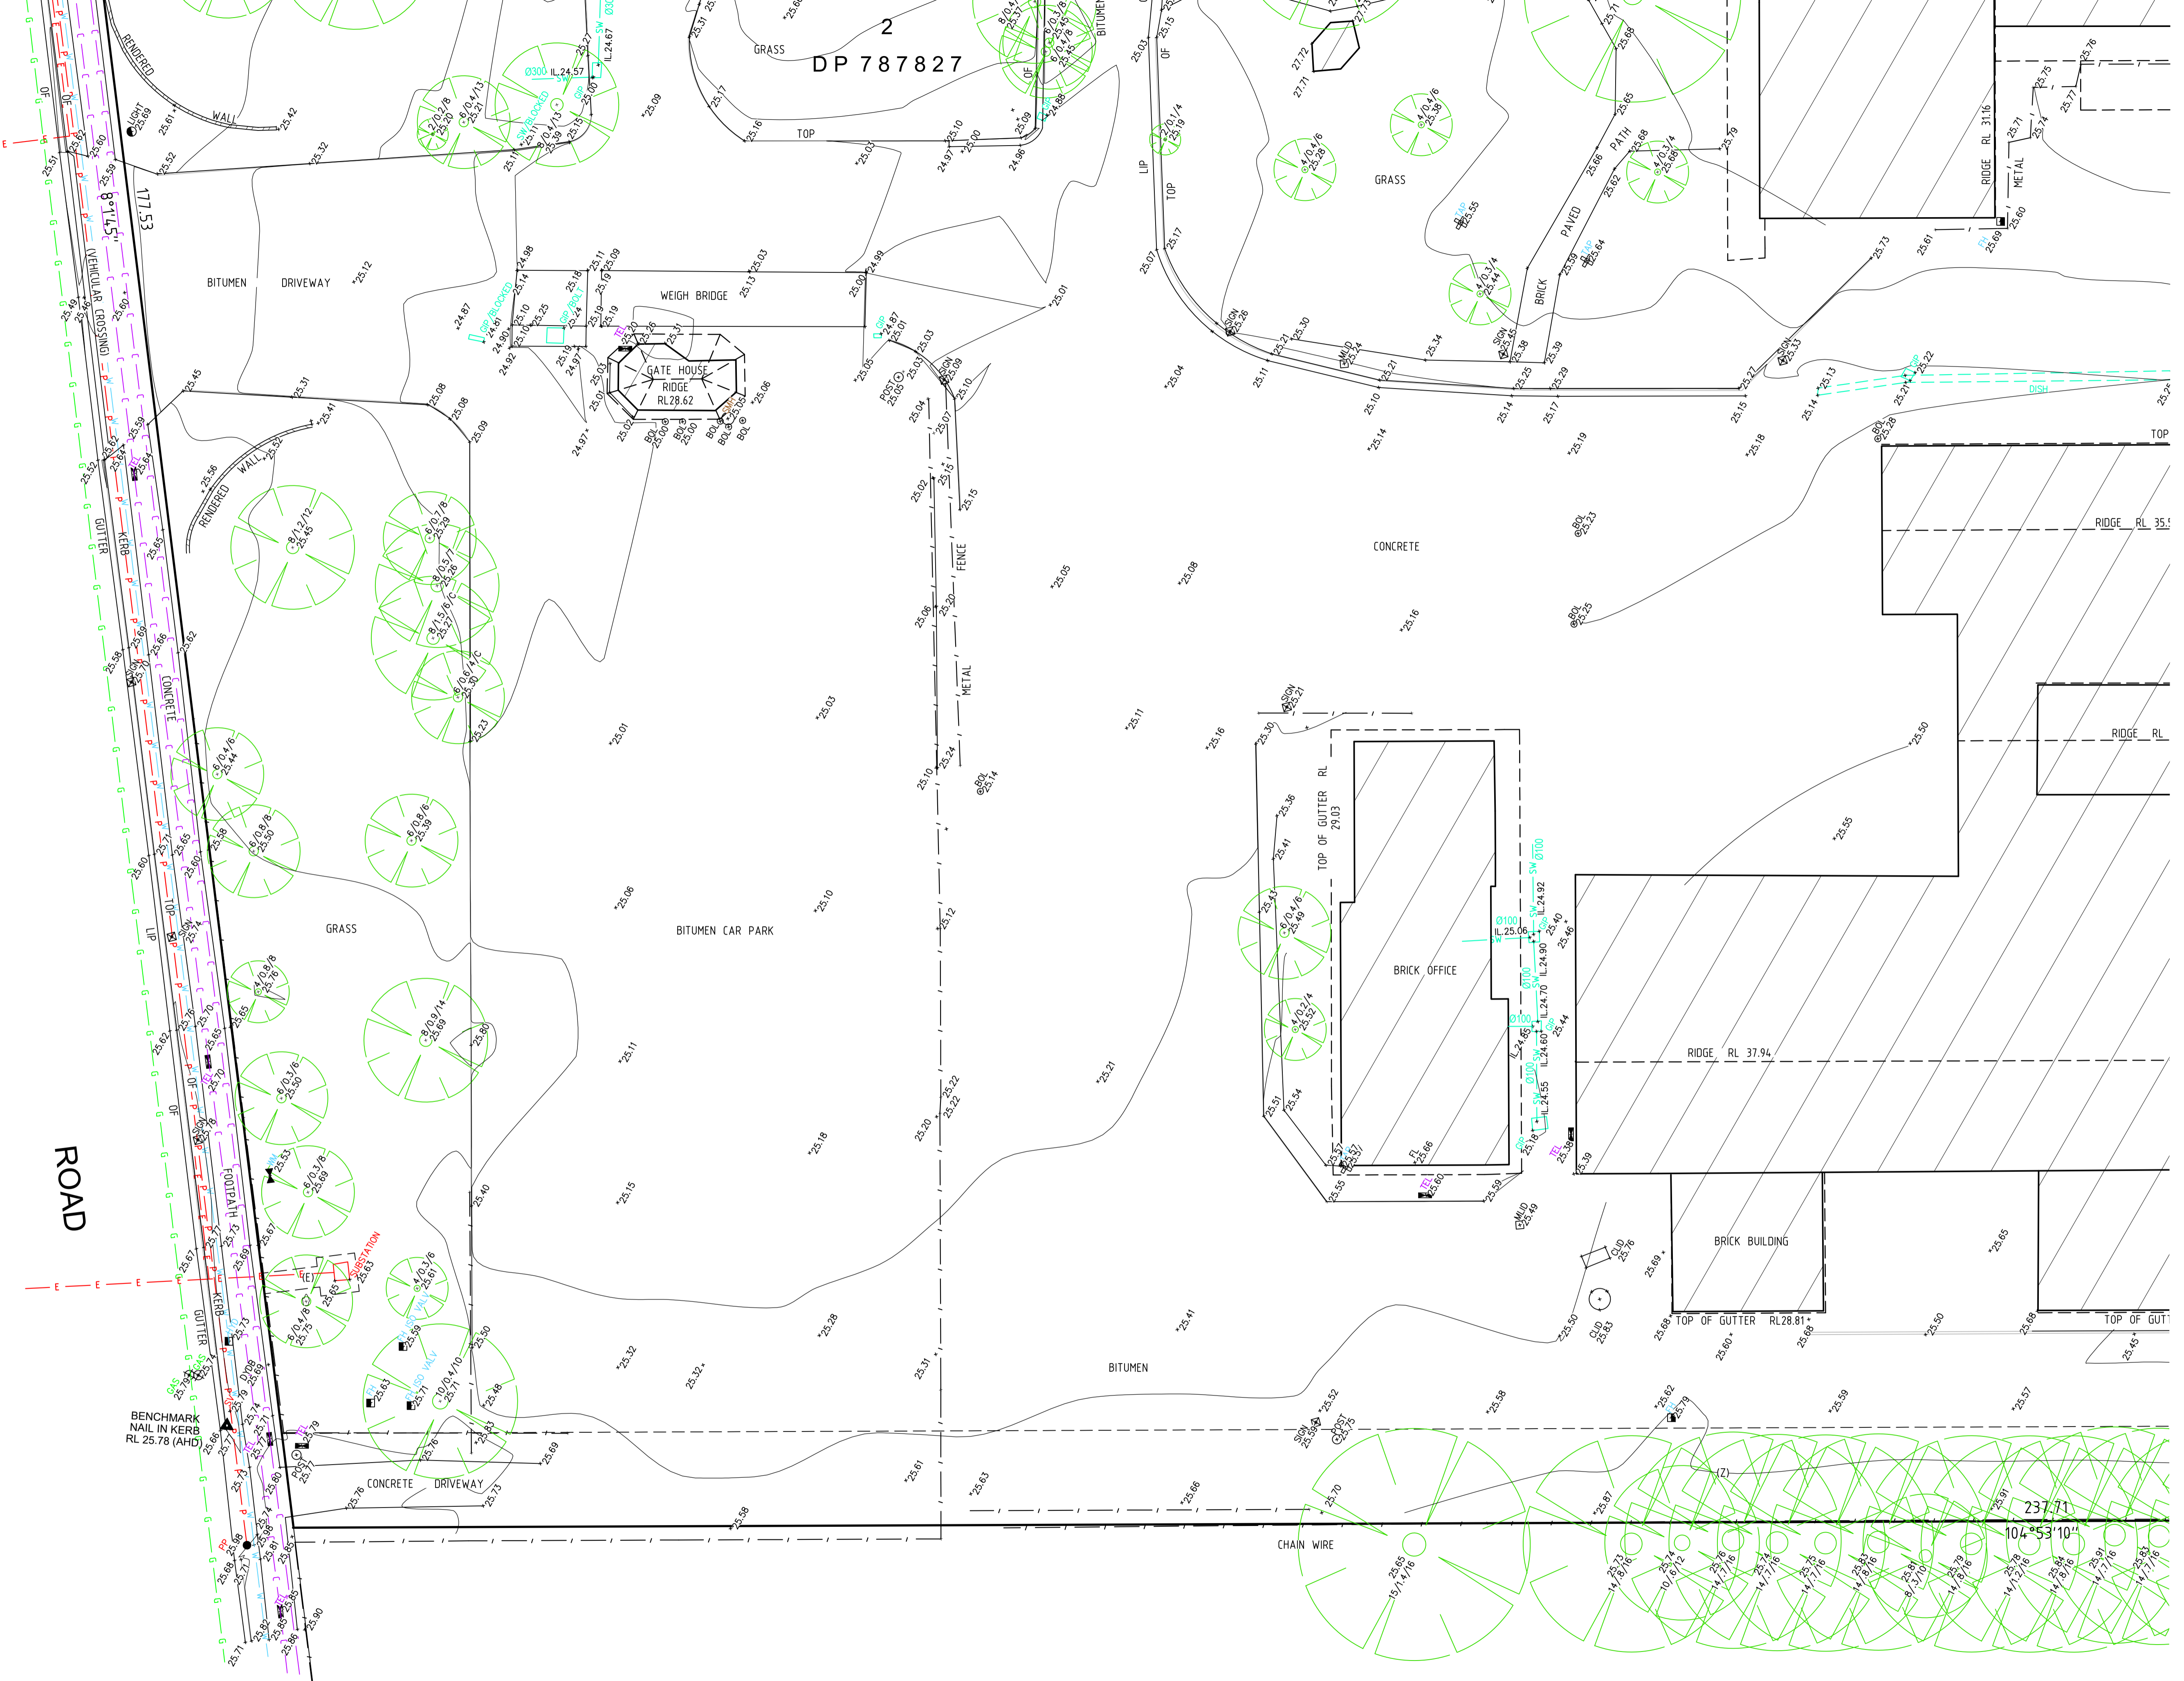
2
DP 787827

GRASS
TOP
RENDERED
WALL
LIGHT 25.69
BITUMEN DRIVEWAY
(VEHICULAR CROSSING)
177.53
8°14'45"
WEIGH BRIDGE
GATE HOUSE
RIDGE RL28.62
Ø300 IL.24.57
IL.24.67
GRASS
PAVED PATH
BRICK
RIDGE RL 31.16
METAL
LIP
TOP
OF
RENDERED WALL
GUTTER
KERB
CONCRETE
FENCE
METAL
CONCRETE
RIDGE RL 35.
RIDGE RL
TOP
DISH
GRASS
BITUMEN CAR PARK
BRICK OFFICE
TOP OF GUTTER RL 29.03
RIDGE RL 37.94
Ø100 IL.25.06
IL.24.92
IL.24.90
IL.24.70
IL.24.60
IL.24.55
FOOTPATH
SUBSTATION
ROAD
BENCHMARK NAIL IN KERB RL 25.78 (AHD)
BRICK BUILDING
TOP OF GUTTER RL28.81
TOP OF GUTT
BITUMEN
CONCRETE DRIVEWAY
CHAIN WIRE
237.71
104°53'10"